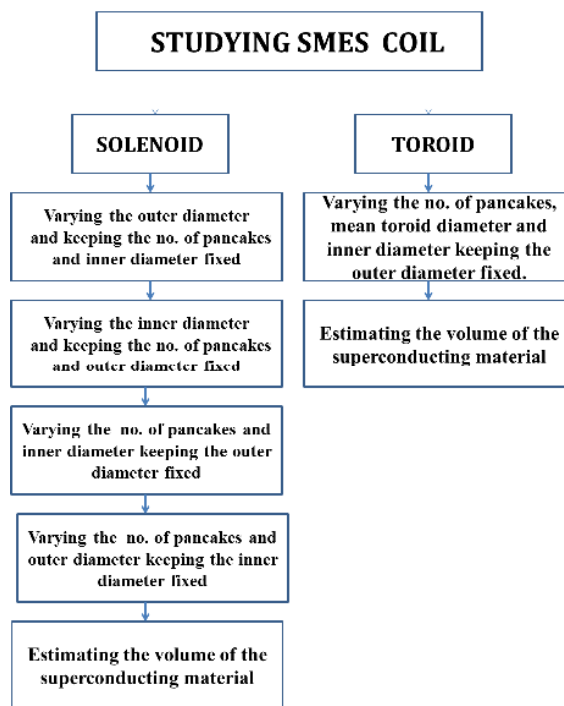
STUDYING SMES COIL

SOLENOID

Varying the outer diameter and keeping the no. of pancakes and inner diameter fixed

Varying the inner diameter and keeping the no. of pancakes and outer diameter fixed

Varying the no. of pancakes and inner diameter keeping the outer diameter fixed

Varying the no. of pancakes and outer diameter keeping the inner diameter fixed

Estimating the volume of the superconducting material

TOROID

Varying the no. of pancakes, mean toroid diameter and inner diameter keeping the outer diameter fixed.

Estimating the volume of the superconducting material